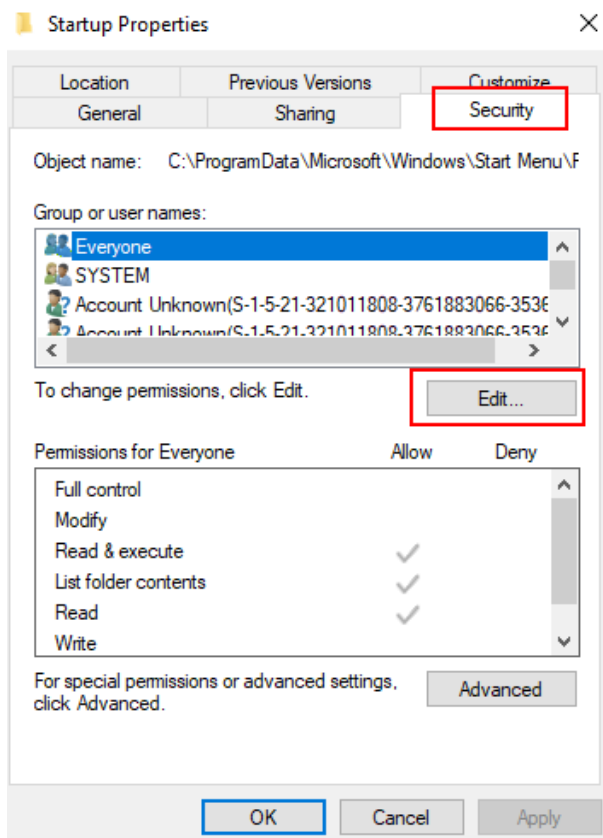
Startup Properties

Location
Previous Versions
Customize
General
Sharing
Security

Object name: C:\ProgramData\Microsoft\Windows\Start Menu\P

Group or user names:

Everyone
SYSTEM
Account Unknown(S-1-5-21-321011808-3761883066-353
Account Unknown(S-1-5-21-321011808-3761883066-353

To change permissions, click Edit.

Edit...

Permissions for Everyone
Allow
Deny

| Permissions for Everyone | Allow | Deny |
|---|---|---|
| Full control | | |
| Modify | | |
| Read & execute | ✓ | |
| List folder contents | ✓ | |
| Read | ✓ | |
| Write | | |

For special permissions or advanced settings, click Advanced.

Advanced

OK
Cancel
Apply